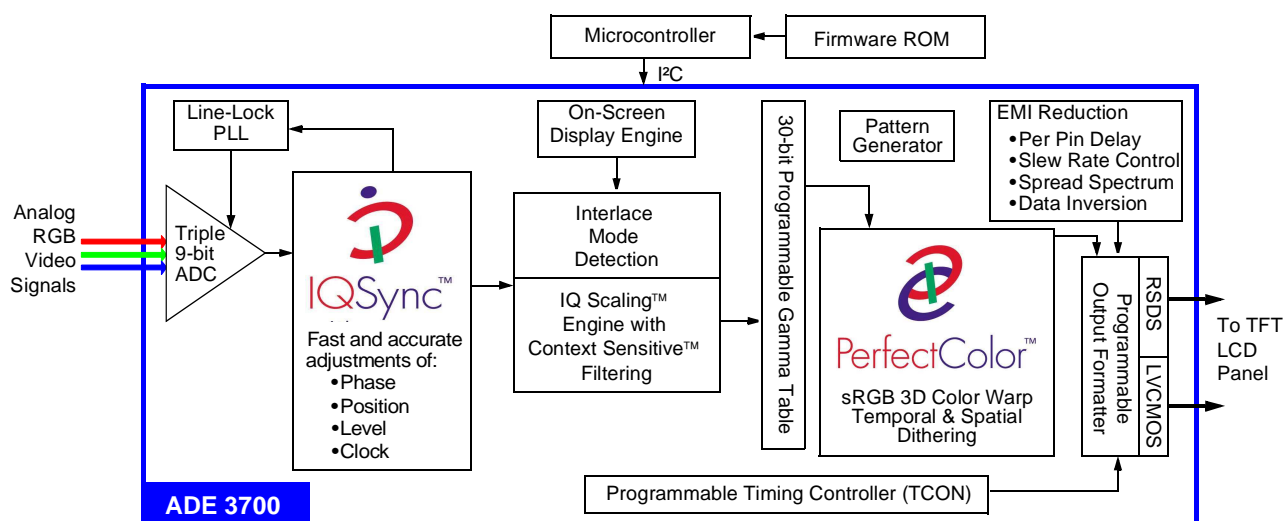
Microcontroller

Firmware ROM

I²C

Line-Lock PLL

On-Screen Display Engine

30-bit Programmable Gamma Table

Pattern Generator

EMI Reduction
•Per Pin Delay
•Slew Rate Control
•Spread Spectrum
•Data Inversion

Analog RGB Video Signals

Triple 9-bit ADC

IQSync™

Fast and accurate adjustments of:
•Phase
•Position
•Level
•Clock

Interlace Mode Detection

IQ Scaling™ Engine with Context Sensitive™ Filtering

PerfectColor™

sRGB 3D Color Warp Temporal & Spatial Dithering

Programmable Output Formatter

RSDS

LVCMOS

To TFT LCD Panel

Programmable Timing Controller (TCON)

ADE 3700